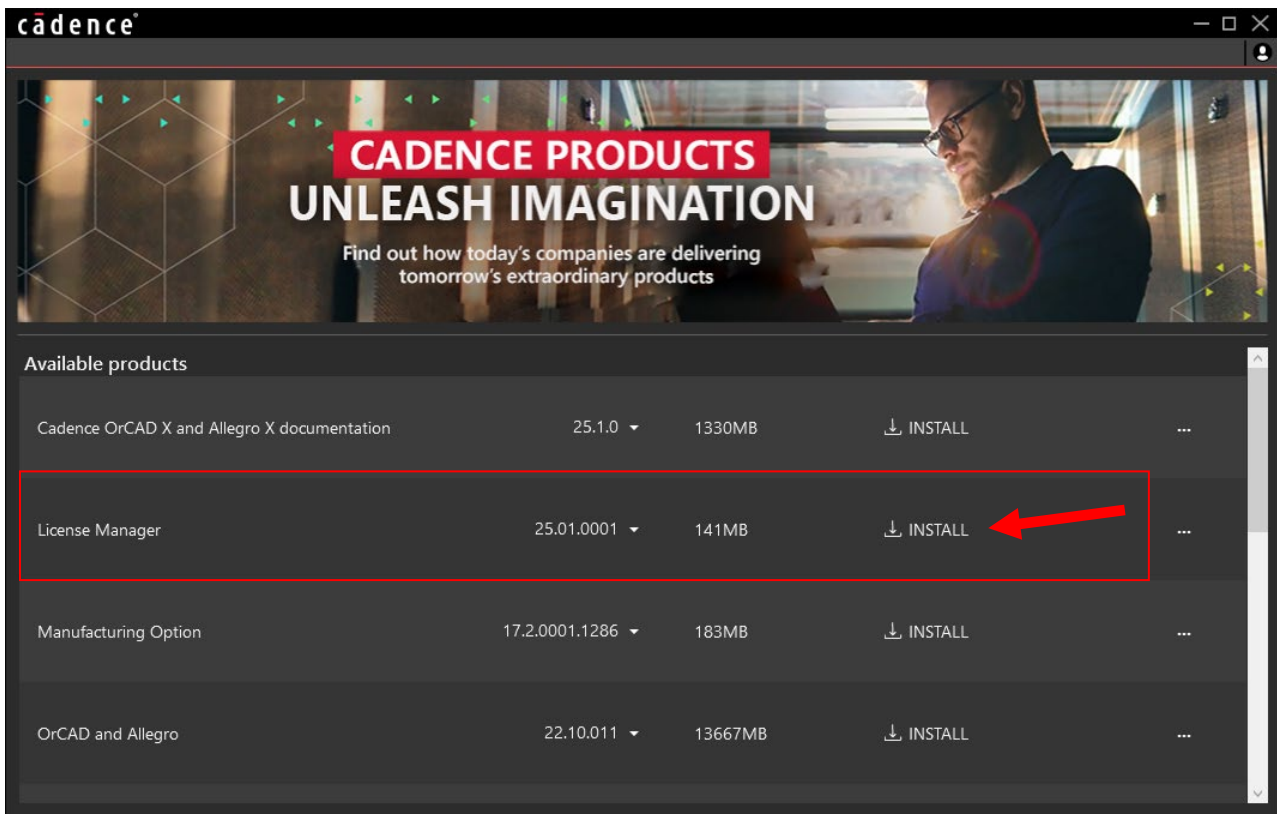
cādence

CADENCE PRODUCTS
UNLEASH IMAGINATION
Find out how today's companies are delivering tomorrow's extraordinary products

Available products

| | | | | |
|---|---|---|---|---|
| Cadence OrCAD X and Allegro X documentation | 25.1.0 | 1330MB | INSTALL | ... |
| License Manager | 25.01.0001 | 141MB | INSTALL | ... |
| Manufacturing Option | 17.2.0001.1286 | 183MB | INSTALL | ... |
| OrCAD and Allegro | 22.10.011 | 13667MB | INSTALL | ... |